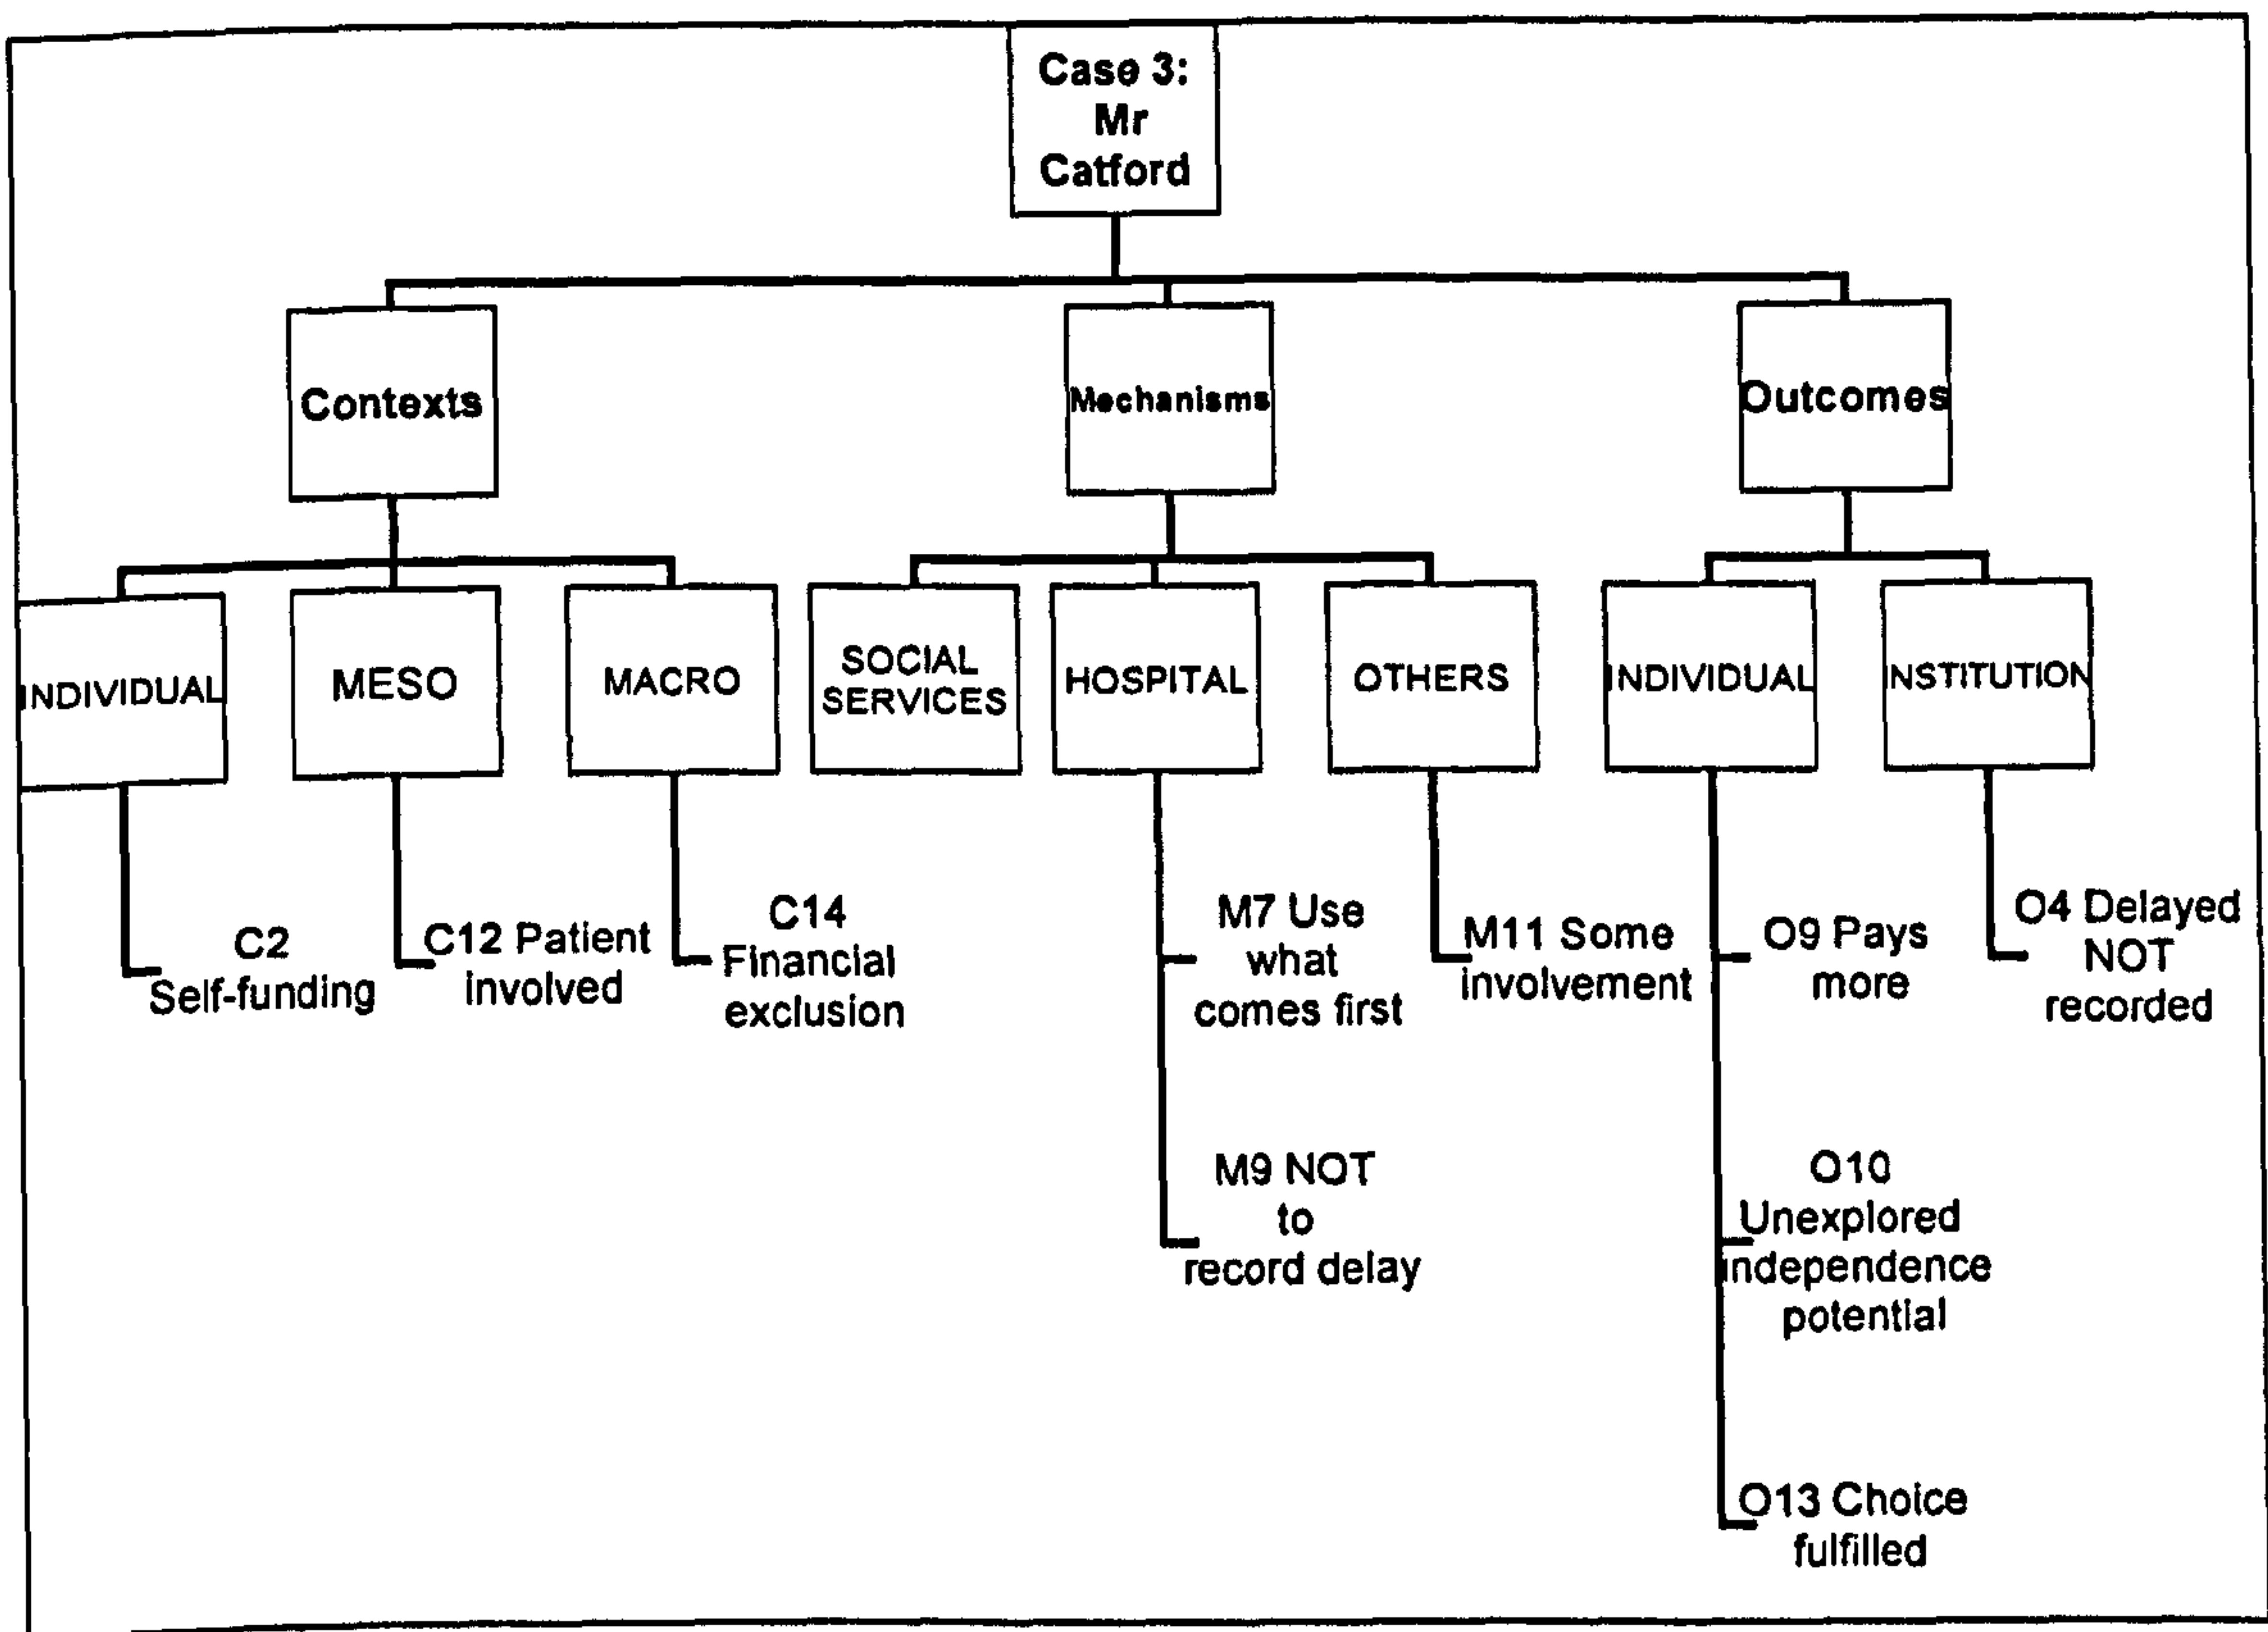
Case 3: Mr Catford

Contexts

Mechanisms

Outcomes

INDIVIDUAL

MESO

MACRO

SOCIAL SERVICES

HOSPITAL

OTHERS

INDIVIDUAL

INSTITUTION

C2 Self-funding

C12 Patient involved

C14 Financial exclusion

M7 Use what comes first

M9 NOT to record delay

M11 Some involvement

O9 Pays more

O10 Unexplored independence potential

O13 Choice fulfilled

O4 Delayed NOT recorded